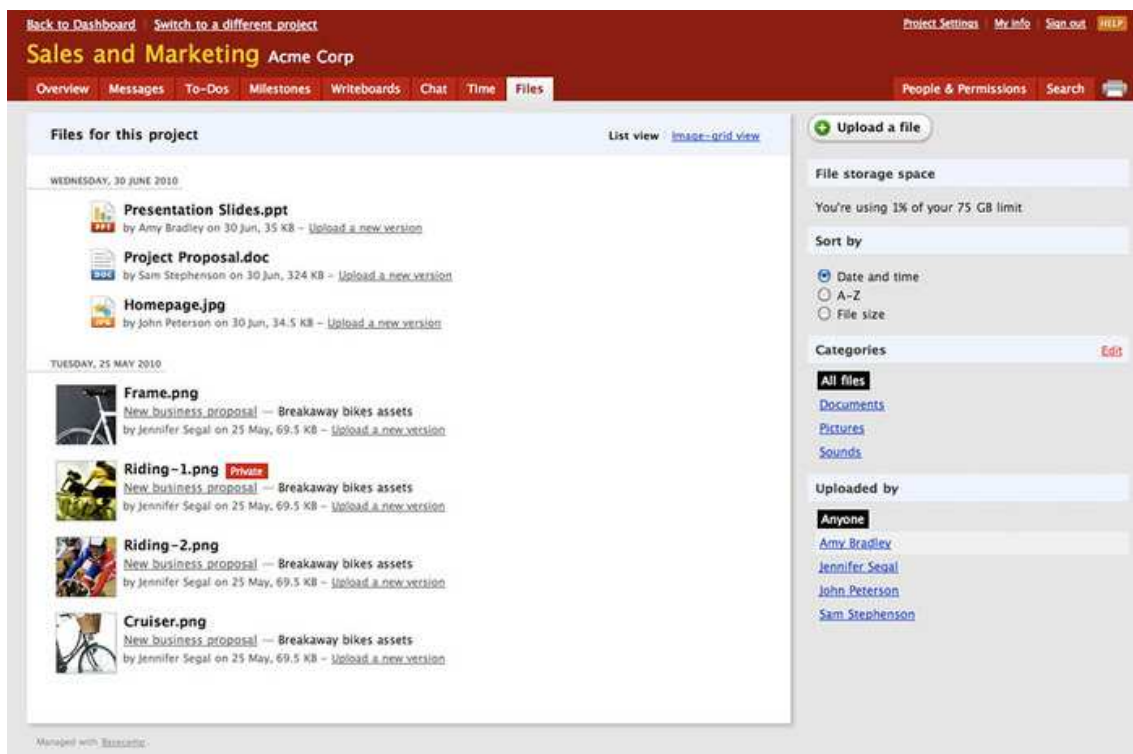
Back to Dashboard Switch to a different project

Project Settings My info Sign out HELP

Sales and Marketing Acme Corp

Overview Messages To-Dos Milestones Writeboards Chat Time Files

People & Permissions Search

Files for this project

List view Image-grid view

WEDNESDAY, 30 JUNE 2010

PPT Presentation Slides.ppt
by Amy Bradley on 30 Jun, 35 KB – Upload a new version

DOC Project Proposal.doc
by Sam Stephenson on 30 Jun, 324 KB – Upload a new version

JPG Homepage.jpg
by John Peterson on 30 Jun, 34.5 KB – Upload a new version

TUESDAY, 25 MAY 2010

Frame.png
New business proposal — Breakaway bikes assets
by Jennifer Segal on 25 May, 69.5 KB – Upload a new version

Riding-1.png Private
New business proposal — Breakaway bikes assets
by Jennifer Segal on 25 May, 69.5 KB – Upload a new version

Riding-2.png
New business proposal — Breakaway bikes assets
by Jennifer Segal on 25 May, 69.5 KB – Upload a new version

Cruiser.png
New business proposal — Breakaway bikes assets
by Jennifer Segal on 25 May, 69.5 KB – Upload a new version

Upload a file

File storage space

You're using 1% of your 75 GB limit

Sort by

Date and time
A-Z
File size

Categories

Edit

All files
Documents
Pictures
Sounds

Uploaded by

Anyone
Amy Bradley
Jennifer Segal
John Peterson
Sam Stephenson

Managed with Basecamp